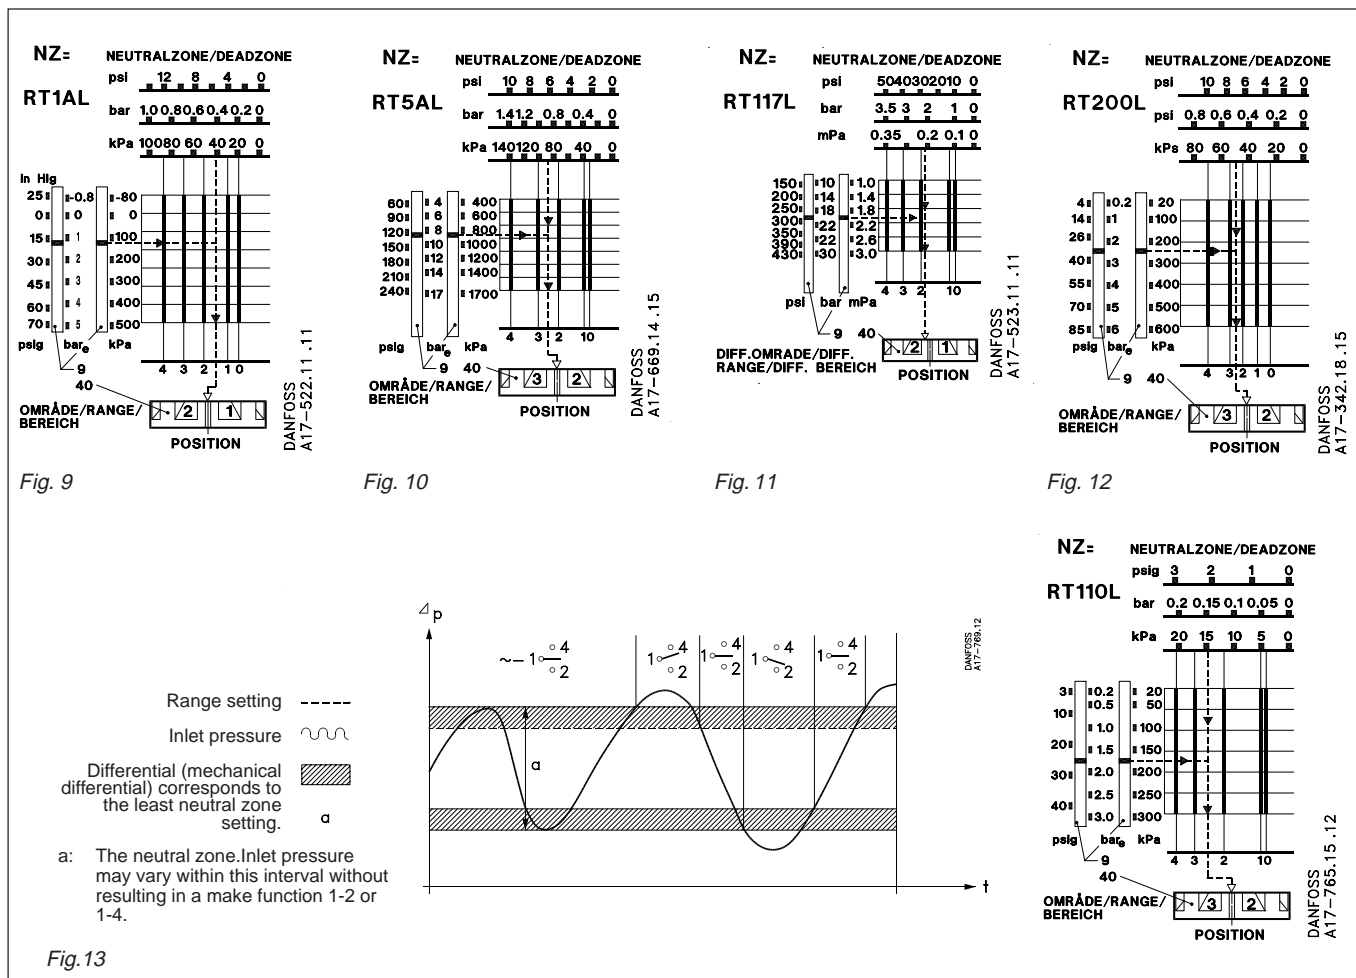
NZ= NEUTRALZONE/DEADZONE
RT1AL
psi 12 8 4 0
bar 1.0 0.8 0.6 0.4 0.2 0
kPa 100 80 60 40 20 0
In Hg 25 0 15 30 45 60 70
-0.8 0 1 2 3 4 5
-80 0 100 200 300 400 500
psig bar$_e$ kPa
9
40
4 3 2 1 0
OMRÅDE/RANGE/BEREICH
2 1
POSITION
DANFOSS A17-522.11.11
Fig. 9

NZ= NEUTRALZONE/DEADZONE
RT5AL
psi 10 8 6 4 2 0
bar 1.4 1.2 0.8 0.4 0
kPa 140 120 80 40 0
60 90 120 150 180 210 240
4 6 8 10 12 14 17
400 600 800 1000 1200 1400 1700
psig bar$_e$ kPa
9
40
4 3 2 10
OMRÅDE/RANGE/BEREICH
3 2
POSITION
DANFOSS A17-669.14.15
Fig. 10

NZ= NEUTRALZONE/DEADZONE
RT117L
psi 50 40 30 20 10 0
bar 3.5 3 2 1 0
mPa 0.35 0.2 0.1 0
150 200 250 300 350 390 430
10 14 18 22 22 30
1.0 1.4 1.8 2.2 2.6 3.0
psi bar mPa
9
40
4 3 2 10
DIFF.OMRADE/DIFF. RANGE/DIFF. BEREICH
2 1
POSITION
DANFOSS A17-523.11.11
Fig. 11

NZ= NEUTRALZONE/DEADZONE
RT200L
psi 10 8 6 4 2 0
psi 0.8 0.6 0.4 0.2 0
kPs 80 60 40 20 0
4 14 26 40 55 70 85
0.2 1 2 3 4 5 6
20 100 200 300 400 500 600
psig bar$_e$ kPa
9
40
4 3 2 1 0
OMRÅDE/RANGE/BEREICH
3 2
POSITION
DANFOSS A17-342.18.15
Fig. 12

NZ= NEUTRALZONE/DEADZONE
RT110L
psig 3 2 1 0
bar 0.2 0.15 0.1 0.05 0
kPa 20 15 10 5 0
3 10 20 30 40
0.2 0.5 1.0 1.5 2.0 2.5 3.0
20 50 100 150 200 250 300
psig bar$_e$ kPa
9
40
4 3 2 10
OMRÅDE/RANGE/BEREICH
3 2
POSITION
DANFOSS A17-765.15.12

$\Delta p$
~– 1 4 2
1 4 2
1 4 2
1 4 2
1 4 2
a
t
DANFOSS A17-769.12

Range setting
Inlet pressure
Differential (mechanical differential) corresponds to the least neutral zone setting. a
a: The neutral zone.Inlet pressure may vary within this interval without resulting in a make function 1-2 or 1-4.
Fig.13